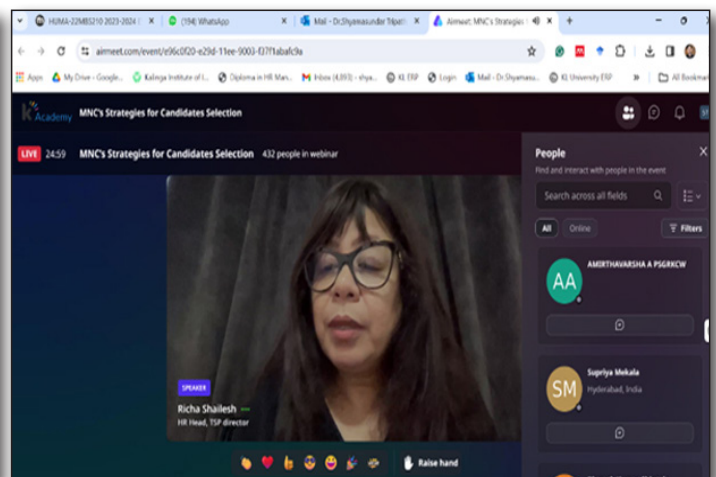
HUMA-22MBS210 2023-2024 ×
(194) WhatsApp ×
Mail - Dr.Shyamasundar Tripath ×
Airmeet: MNC's Strategies ×
+

airmeet.com/event/e96c0f20-e29d-11ee-9003-f37f1abafc9a

Apps
My Drive - Google...
Kalinga Institute of I...
Diploma in HR Man...
Inbox (4,893) - shya...
KL ERP
Login
Mail - Dr.Shyamasu...
KL University ERP
All Bookmarks

KL Academy
MNC's Strategies for Candidates Selection

LIVE 24:59 MNC's Strategies for Candidates Selection 432 people in webinar

SPEAKER
Richa Shailesh
HR Head, TSP director

Raise hand

People
Find and interact with people in the event
Search across all fields
All
Online
Filters

AA
AMIRTHAVARSHA A PSGRKCW

SM
Supriya Mekala
Hyderabad, India